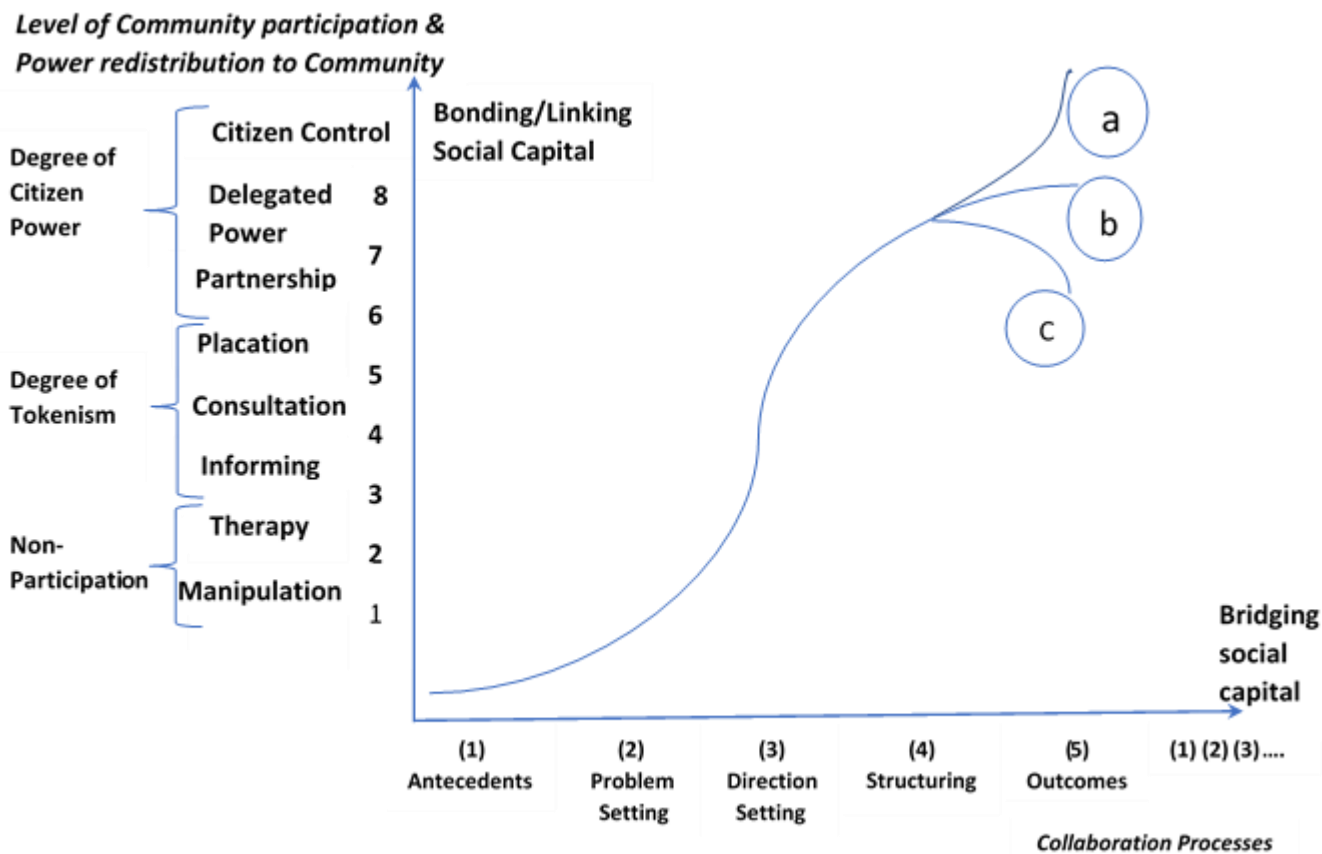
Level of Community participation & Power redistribution to Community

Bonding/Linking Social Capital

Degree of Citizen Power

Citizen Control

Delegated Power

8

7

Partnership

6

Degree of Tokenism

Placation

5

Consultation

4

Informing

3

Non-Participation

Therapy

2

Manipulation

1

a

b

c

Bridging social capital

(1) Antecedents

(2) Problem Setting

(3) Direction Setting

(4) Structuring

(5) Outcomes

(1) (2) (3)....

Collaboration Processes